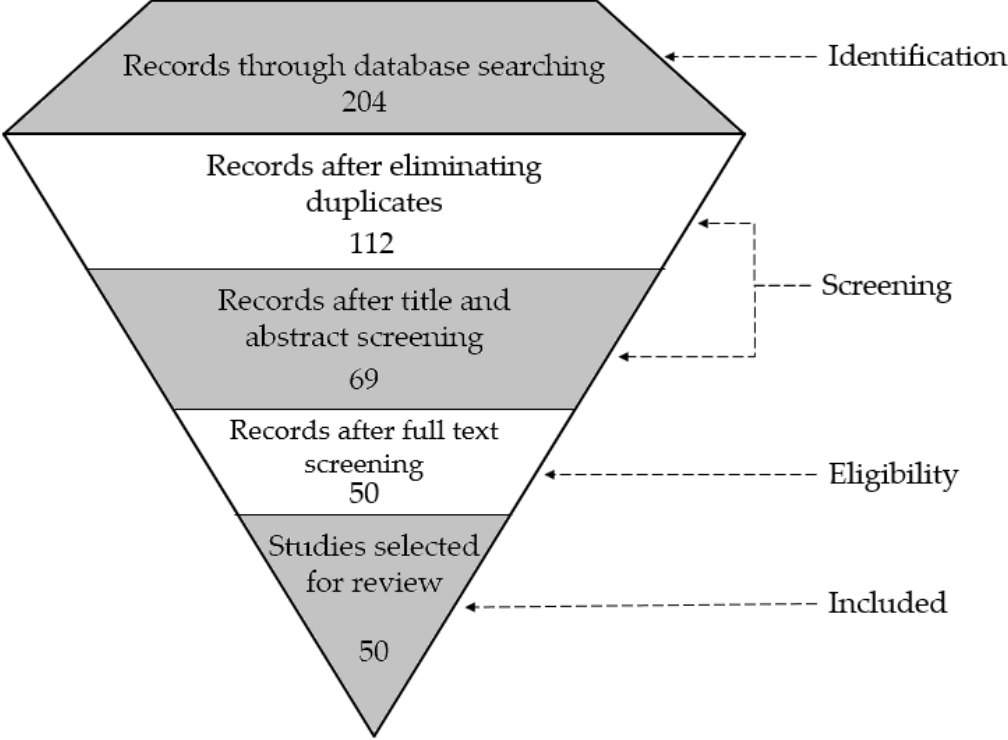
Records through database searching
204

Identification

Records after eliminating duplicates
112

Screening

Records after title and abstract screening
69

Records after full text screening
50

Eligibility

Studies selected for review
50

Included